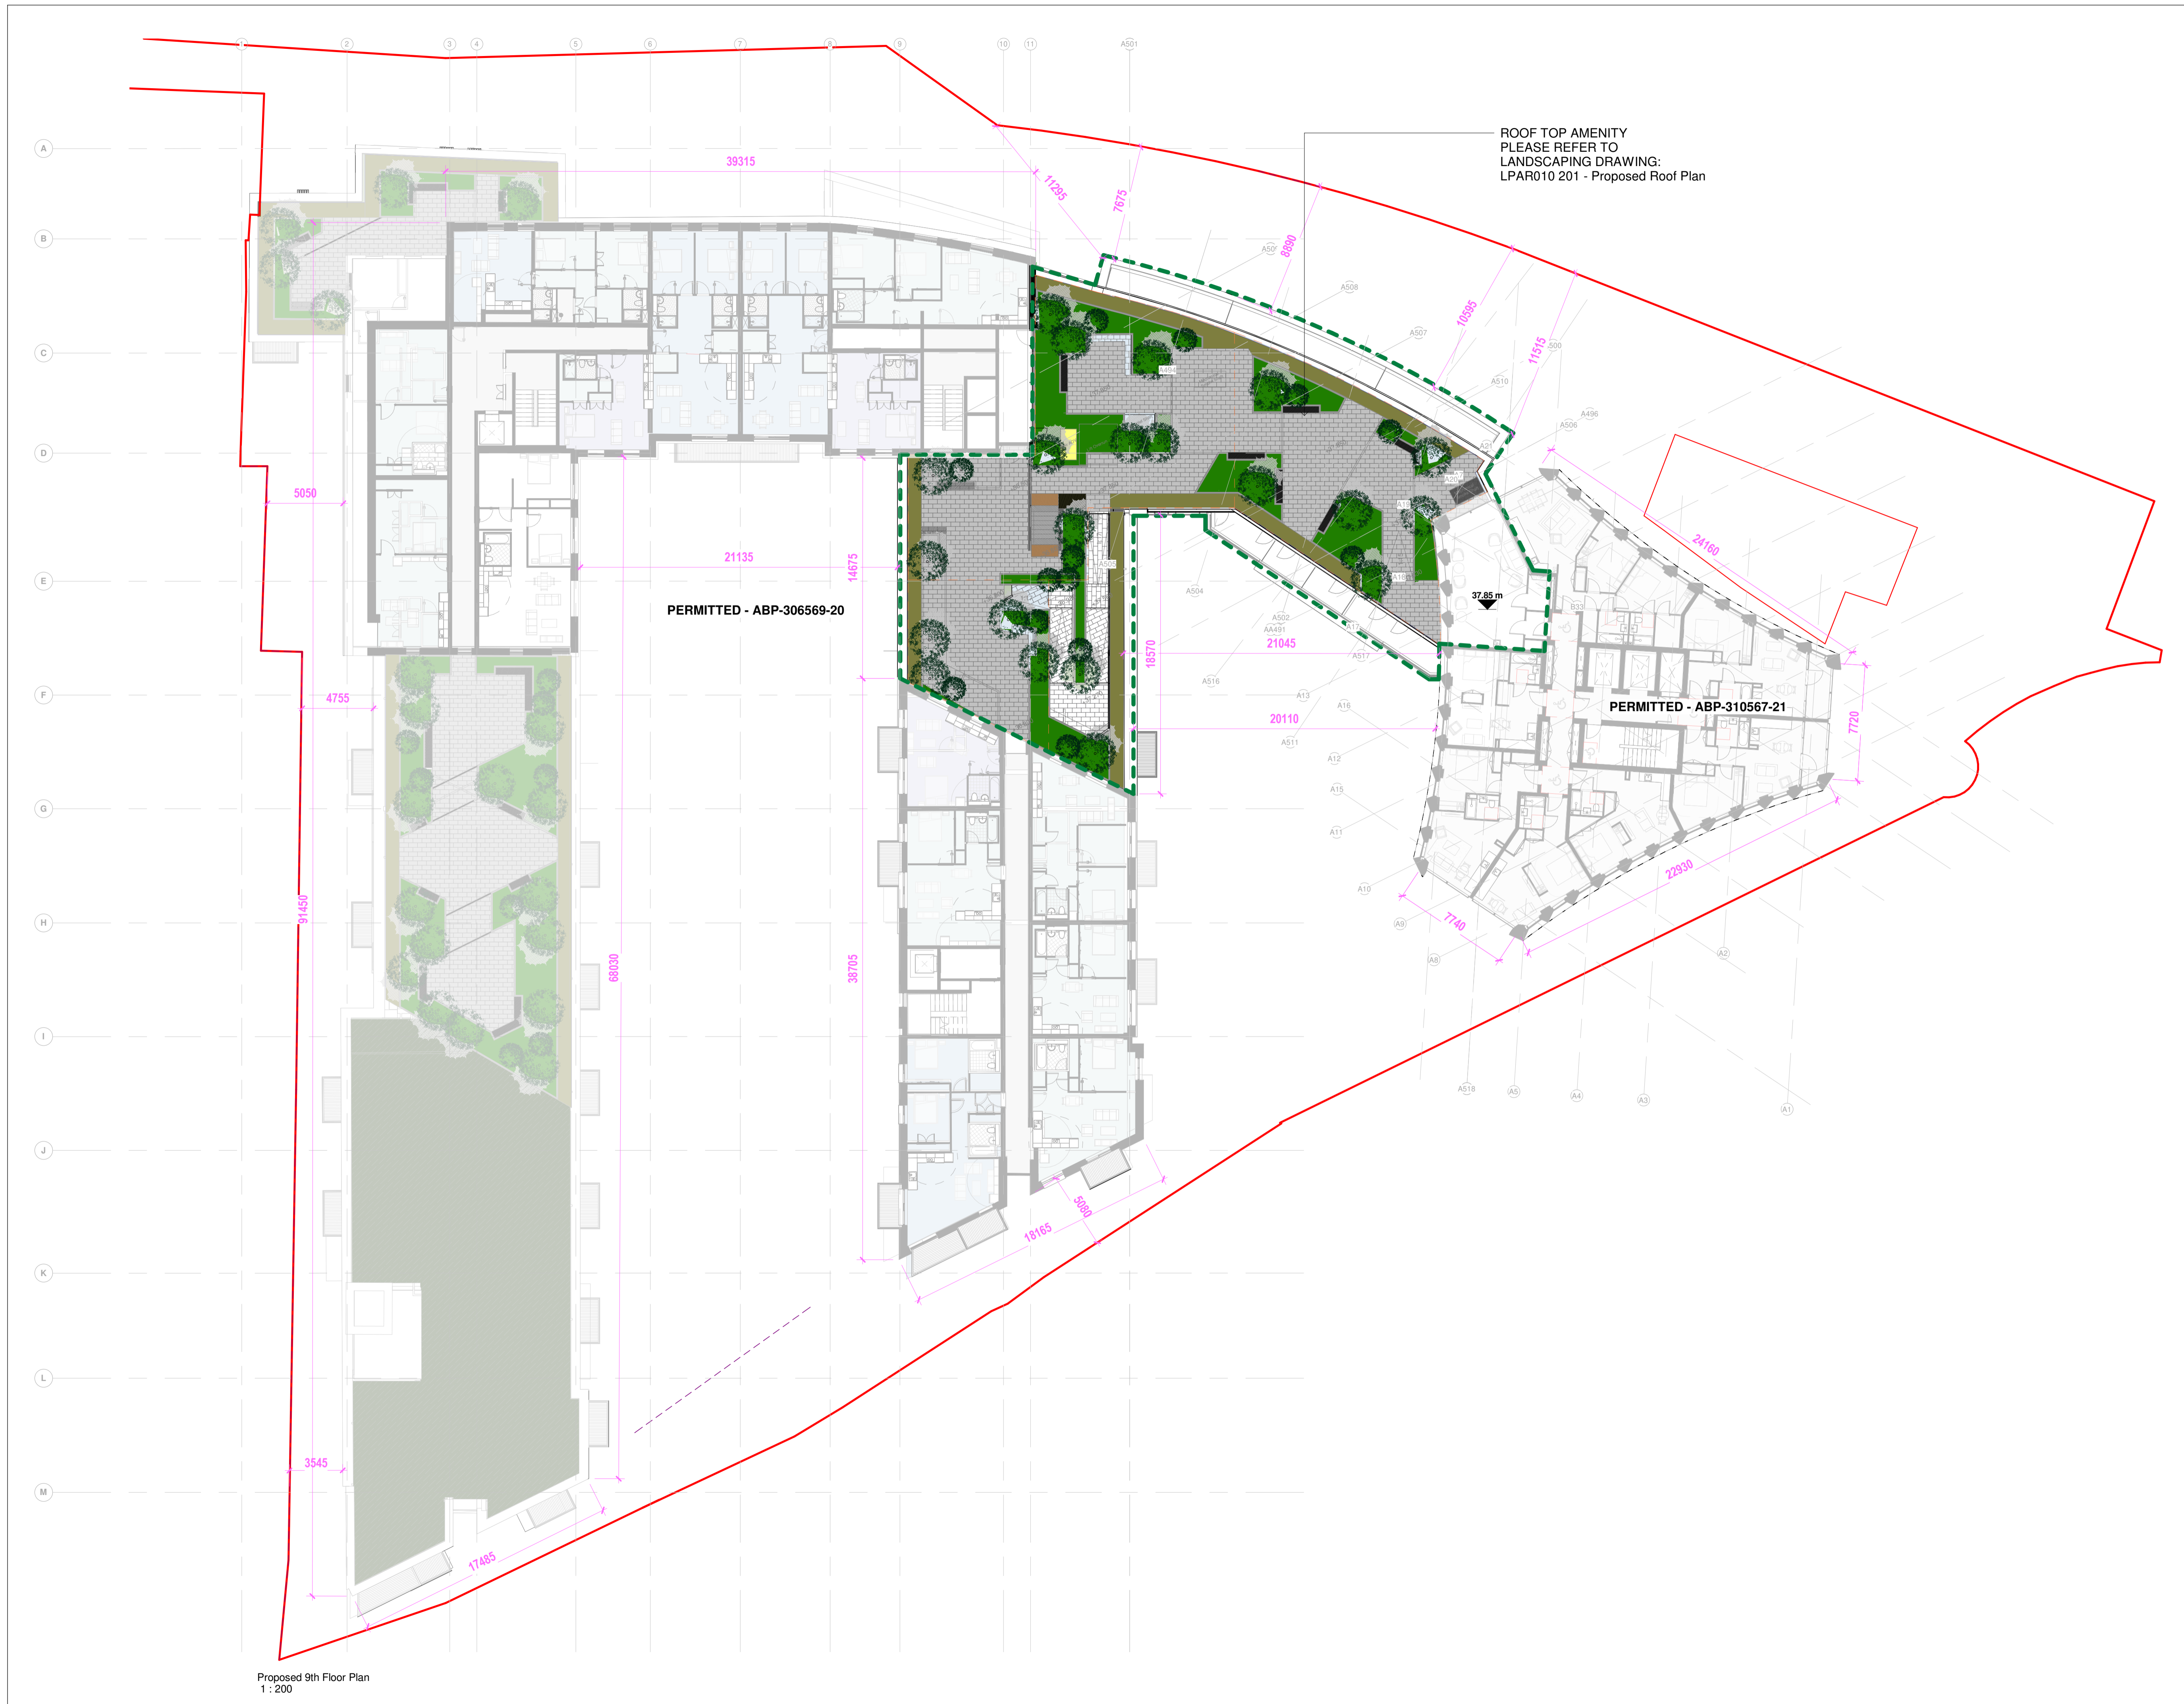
1 2 3 4 5 6 7 8 9 10 11 A501

A
B
C
D
E
F
G
H
I
J
K
L
M

ROOF TOP AMENITY
PLEASE REFER TO
LANDSCAPING DRAWING:
LPAR010 201 - Proposed Roof Plan

39315
11295
7675
8890
10595
11515
5050
21135
14675
PERMITTED - ABP-306569-20
24160
37.85 m
21045
18570
20110
PERMITTED - ABP-310567-21
7720
4755
91450
68030
38705
22930
7740
5080
18165
3545
17485

A505 A508 A507 A510 A496 A506 A494 A504 A502 AA491 A517 A516 A13 A16 A511 A12 A15 A11 A10 A9 A8 A2 A518 A5 A4 A3 A1

Proposed 9th Floor Plan
1 : 200